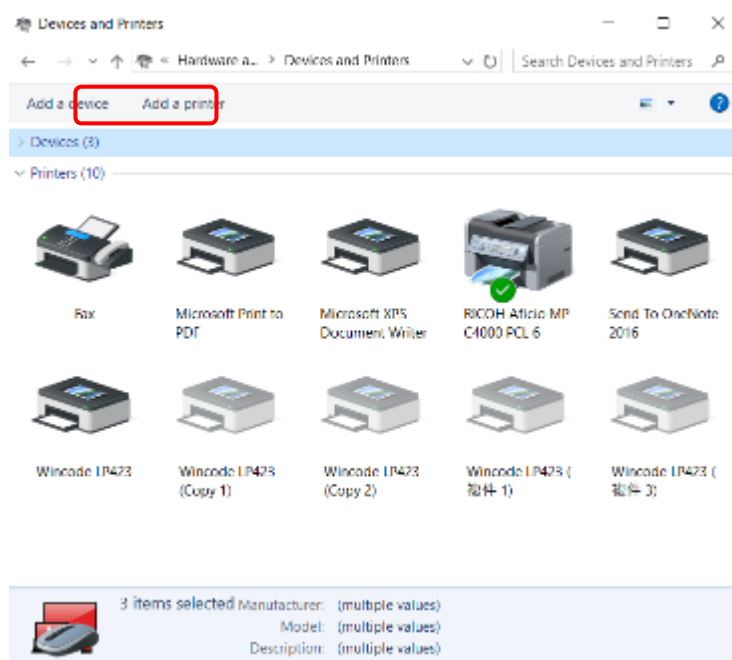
Devices and Printers

Hardware a... > Devices and Printers

Search Devices and Printers

Add a device Add a printer

Devices (3)

Printers (10)

Fax

Microsoft Print to PDF

Microsoft XPS Document Writer

RICOH Aficio MP C4000 PCL 6

Send To OneNote 2016

Wincode LP423

Wincode LP423 (Copy 1)

Wincode LP423 (Copy 2)

Wincode LP423 (複件 1)

Wincode LP423 (複件 3)

3 items selected Manufacturer: (multiple values)
Model: (multiple values)
Description: (multiple values)